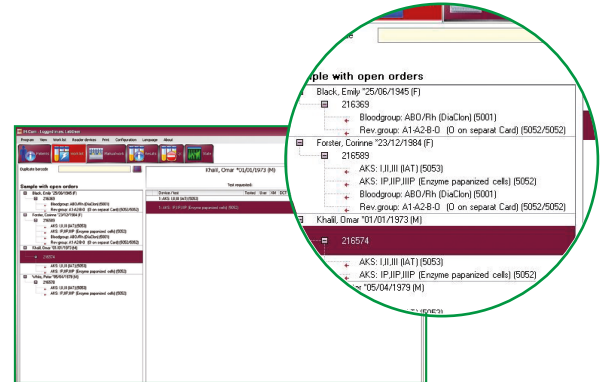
IH-Com - Logged in as: LabUser

Program View Work list Sample devices Print Configuration Language About

Duplicate barcode

Sample with open orders

Black, Emily *25/06/1945 (F)
216369
Bloodgroup: ABO/Rh (DiaClon) (5001)
Rev. group: A1-A2-B-O (O on separat Card) (5052/5052)
Forster, Corinne *23/12/1984 (F)
216589
AKS: I,II,III (IAT) (5053)
AKS: IP,IIP,IIIP (Enzyme papainized cells) (5052)
Bloodgroup: ABO/Rh (DiaClon) (5001)
Rev. group: A1-A2-B-O (O on separat Card) (5052/5052)
Khalil, Omar *01/01/1973 (M)
216574
AKS: I,II,III (IAT) (5053)
AKS: IP,IIP,IIIP (Enzyme papainized cells) (5052)
White, Peter *05/04/1979 (M)
216576
AKS: I,II,III (IAT) (5053)
AKS: IP,IIP,IIIP (Enzyme papainized cells) (5052)

Khalil, Omar *01/01/1973 (M)

Test requested:

Device / test Tested Scan NM DCT

1: AKS: I,II,III (IAT) (5053)
1: AKS: IP,IIP,IIIP (Enzyme papainized cells) (5052)